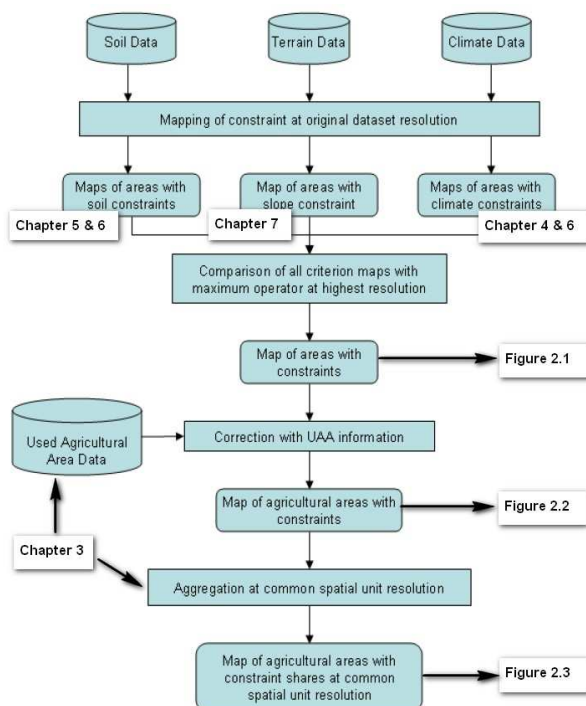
Soil Data

Terrain Data

Climate Data

Mapping of constraint at original dataset resolution

Maps of areas with soil constraints

Map of areas with slope constraint

Maps of areas with climate constraints

Chapter 5 & 6

Chapter 7

Chapter 4 & 6

Comparison of all criterion maps with maximum operator at highest resolution

Map of areas with constraints

Figure 2.1

Used Agricultural Area Data

Correction with UAA information

Map of agricultural areas with constraints

Figure 2.2

Chapter 3

Aggregation at common spatial unit resolution

Map of agricultural areas with constraint shares at common spatial unit resolution

Figure 2.3